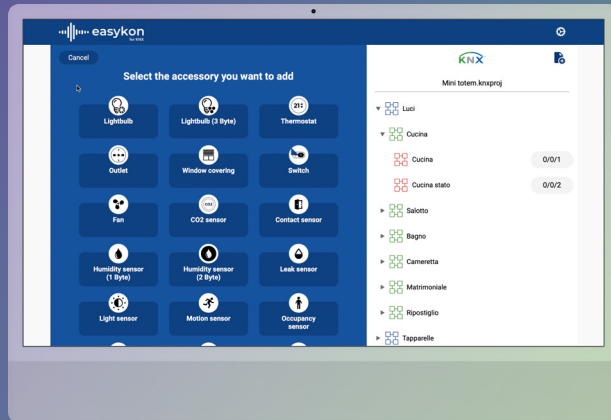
easykon
for KNX

Cancel

Select the accessory you want to add

Lightbulb
Lightbulb (3 Byte)
Thermostat
Outlet
Window covering
Switch
Fan
CO2 sensor
Contact sensor
Humidity sensor (1 Byte)
Humidity sensor (2 Byte)
Leak sensor
Light sensor
Motion sensor
Occupancy sensor

KNX

Mini totem.knxproj

Luci
Cucina
Cucina 0/0/1
Cucina stato 0/0/2
Salotto
Bagno
Cameretta
Matrimoniale
Ripostiglio
Tapparelle